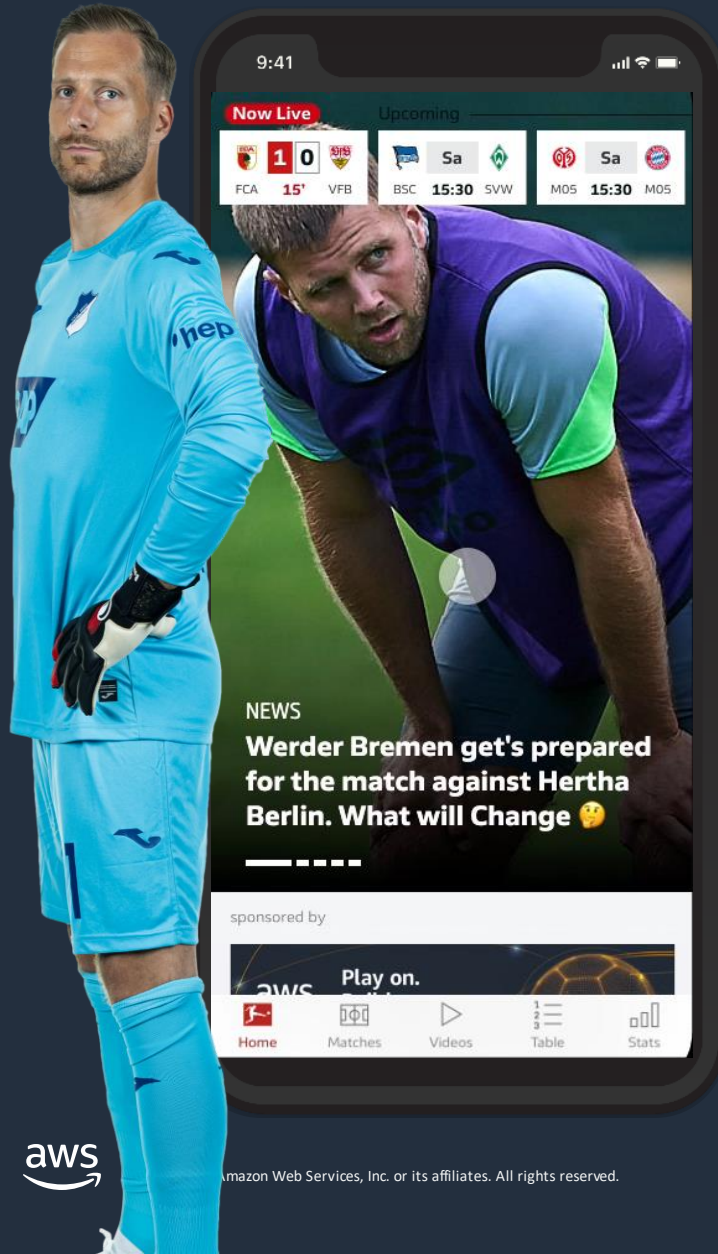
9:41

Now Live Upcoming

FCA 1 0 VFB 15'

BSC Sa SVW 15:30

M05 Sa M05 15:30

hep

NEWS

Werder Bremen get's prepared for the match against Hertha Berlin. What will Change 🤔

sponsored by

aws Play on.

Home Matches Videos Table Stats

aws

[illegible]mazon Web Services, Inc. or its affiliates. All rights reserved.